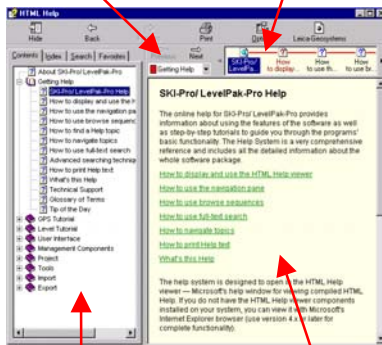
HTML Help

Hide Back Print Options Leica Geosystems

Previous Next

Contents Index Search Favorites

Getting Help

SKI-Pro/ LevelPa... How to display... How to use th... How to use br...

About SKI-Pro/LevelPak-Pro
Getting Help
SKI-Pro/LevelPak-Pro Help
How to display and use the H
How to use the navigation pa
How to use browse sequenc
How to find a Help topic
How to navigate topics
How to use full-text search
Advanced searching techniq
How to print Help text
What's this Help
Technical Support
Glossary of Terms
Tip of the Day
GPS Tutorial
Level Tutorial
User Interface
Management Components
Project
Tools
Import
Export

SKI-Pro/ LevelPak-Pro Help

The online help for SKI-Pro/ LevelPak-Pro provides information about using the features of the software as well as step-by-step tutorials to guide you through the programs' basic functionality. The Help System is a very comprehensive reference and includes all the detailed information about the whole software package.

How to display and use the HTML Help viewer

How to use the navigation pane

How to use browse sequences

How to use full-text search

How to navigate topics

How to print Help text

What's this Help

The help system is designed to open in the HTML Help viewer — Microsoft's help window for viewing compiled HTML Help. If you do not have the HTML Help viewer components installed on your system, you can view it with Microsoft's Internet Explorer browser (use version 4.x or later for complete functionality).